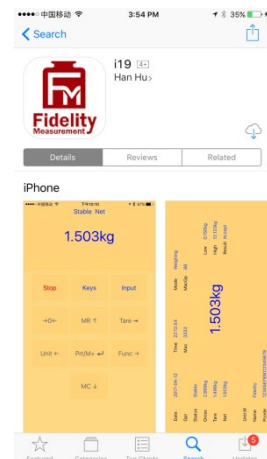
●●●○○ 中国移动 3:54 PM 35%

Search

i19 4+

Han Hu>

FM

Fidelity

Measurement

Details Reviews Related

iPhone

Stable Net

1.503kg

Stop Keys Input

→0← MR ↑ Tare →

Unit ← Prt/M+ ↵ Func →

MC ↓

1.503kg

Featured Categories Top Charts Search Updates

5